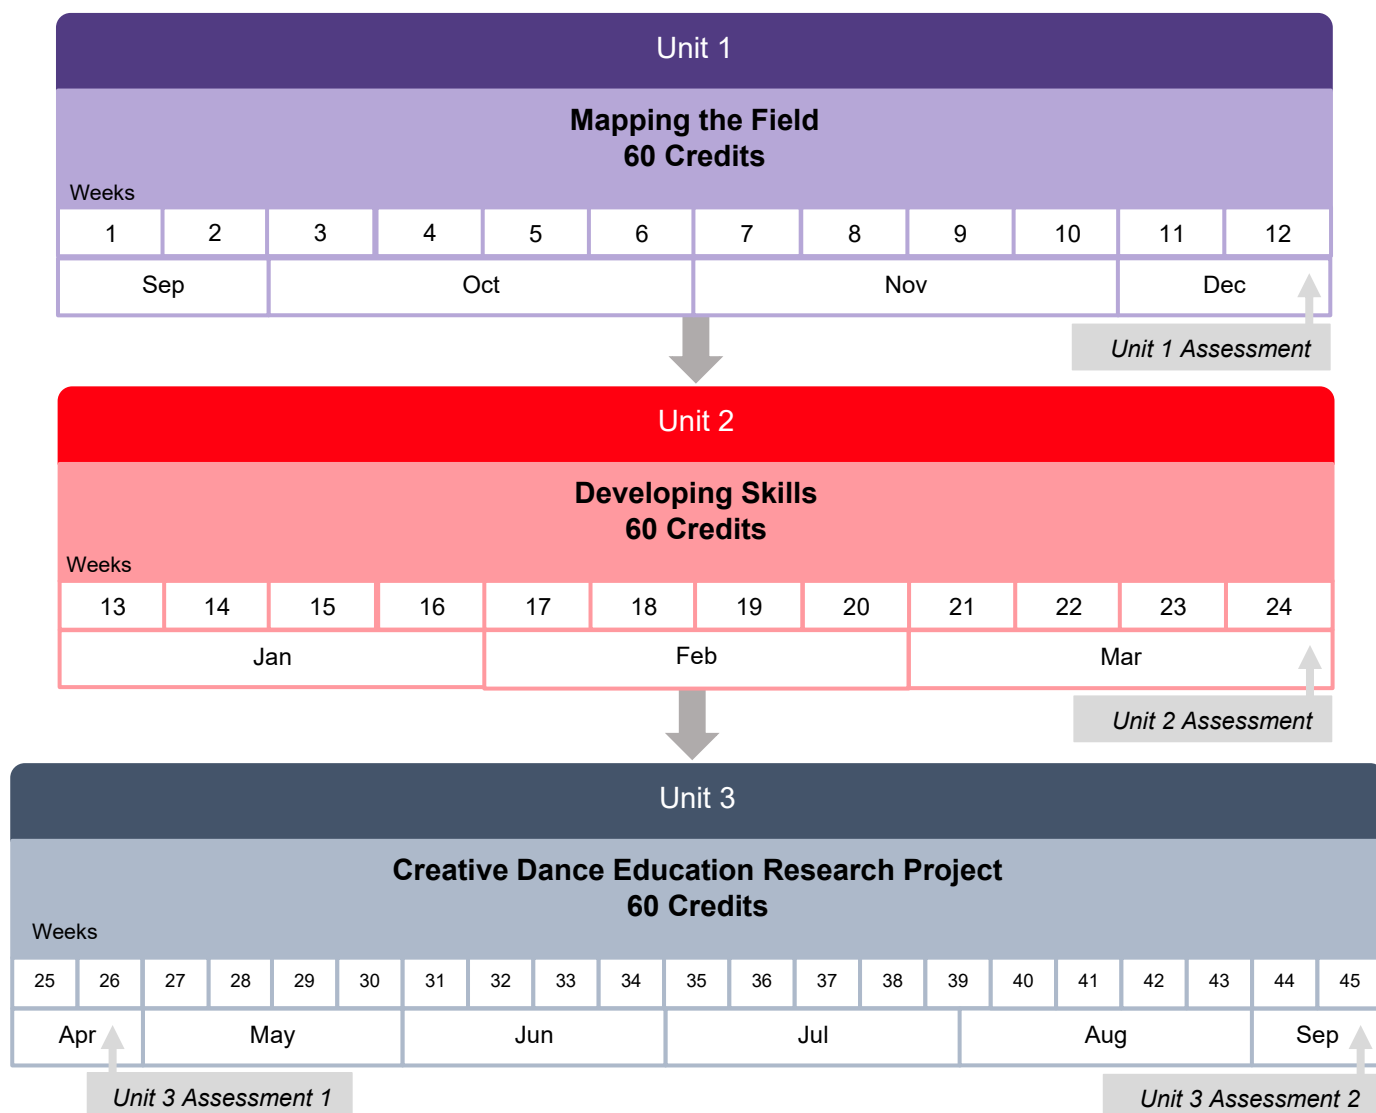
Unit 1

Mapping the Field
60 Credits

Weeks

| 1 | 2 | 3 | 4 | 5 | 6 | 7 | 8 | 9 | 10 | 11 | 12 |
|---|---|---|---|---|---|---|---|---|---|---|---|
| Sep | | Oct | | | | Nov | | | | Dec | |

Unit 1 Assessment

Unit 2

Developing Skills
60 Credits

Weeks

| 13 | 14 | 15 | 16 | 17 | 18 | 19 | 20 | 21 | 22 | 23 | 24 |
|---|---|---|---|---|---|---|---|---|---|---|---|
| Jan | | | | Feb | | | | Mar | | | |

Unit 2 Assessment

Unit 3

Creative Dance Education Research Project
60 Credits

Weeks

| 25 | 26 | 27 | 28 | 29 | 30 | 31 | 32 | 33 | 34 | 35 | 36 | 37 | 38 | 39 | 40 | 41 | 42 | 43 | 44 | 45 |
|---|---|---|---|---|---|---|---|---|---|---|---|---|---|---|---|---|---|---|---|---|
| Apr | | May | | | | Jun | | | | Jul | | | | | Aug | | | | Sep | |

Unit 3 Assessment 1

Unit 3 Assessment 2